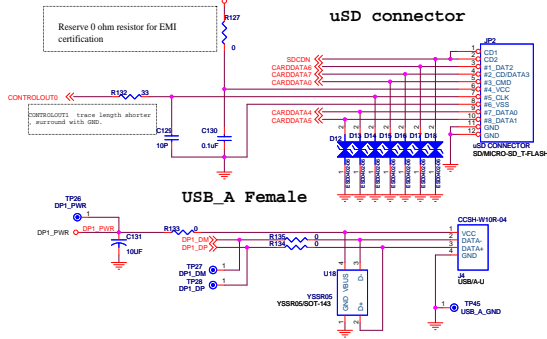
Reserve 0 ohm resistor for EMI certification

R127

0

uSD connector

SDCDN
CARDDATA6
CARDDATA7
CARDDATA5

CARDDATA4
CARDDATA5

JP2

| | |
|---|---|
| 1 | CD1 |
| 2 | CD2 |
| 3 | #1_DAT2 |
| 4 | #2_CD/DATA3 |
| 5 | #3_CMD |
| 6 | #4_VCC |
| 7 | #5_CLK |
| 8 | #6_VSS |
| 9 | #7_DATA0 |
| 10 | #8_DATA1 |
| 11 | GND |
| 12 | GND |

uSD CONNECTOR
SD/MICRO-SD_T-FLASH

CONTROLOUT0

R132 33

CONTROLOUT1 trace length shorter surround with GND.

C125
10P

C130
0.1uF

D12 D13 D14 D15 D16 D17 D18

USB_A Female

TP26
DP1_PWR

DP1_PWR

DP1_PWR

C131
10UF

R133 0

DP1_DM
DP1_DP

R135 0
R134 0

TP27
DP1_DM

TP28
DP1_DP

U18

GND VBUS D- D+

YSSR05
YSSR05/SOT-143

CCSH-W10R-04

VCC
DATA-
DATA+
GND

J4
USB/A-U

TP45
USB_A_GND